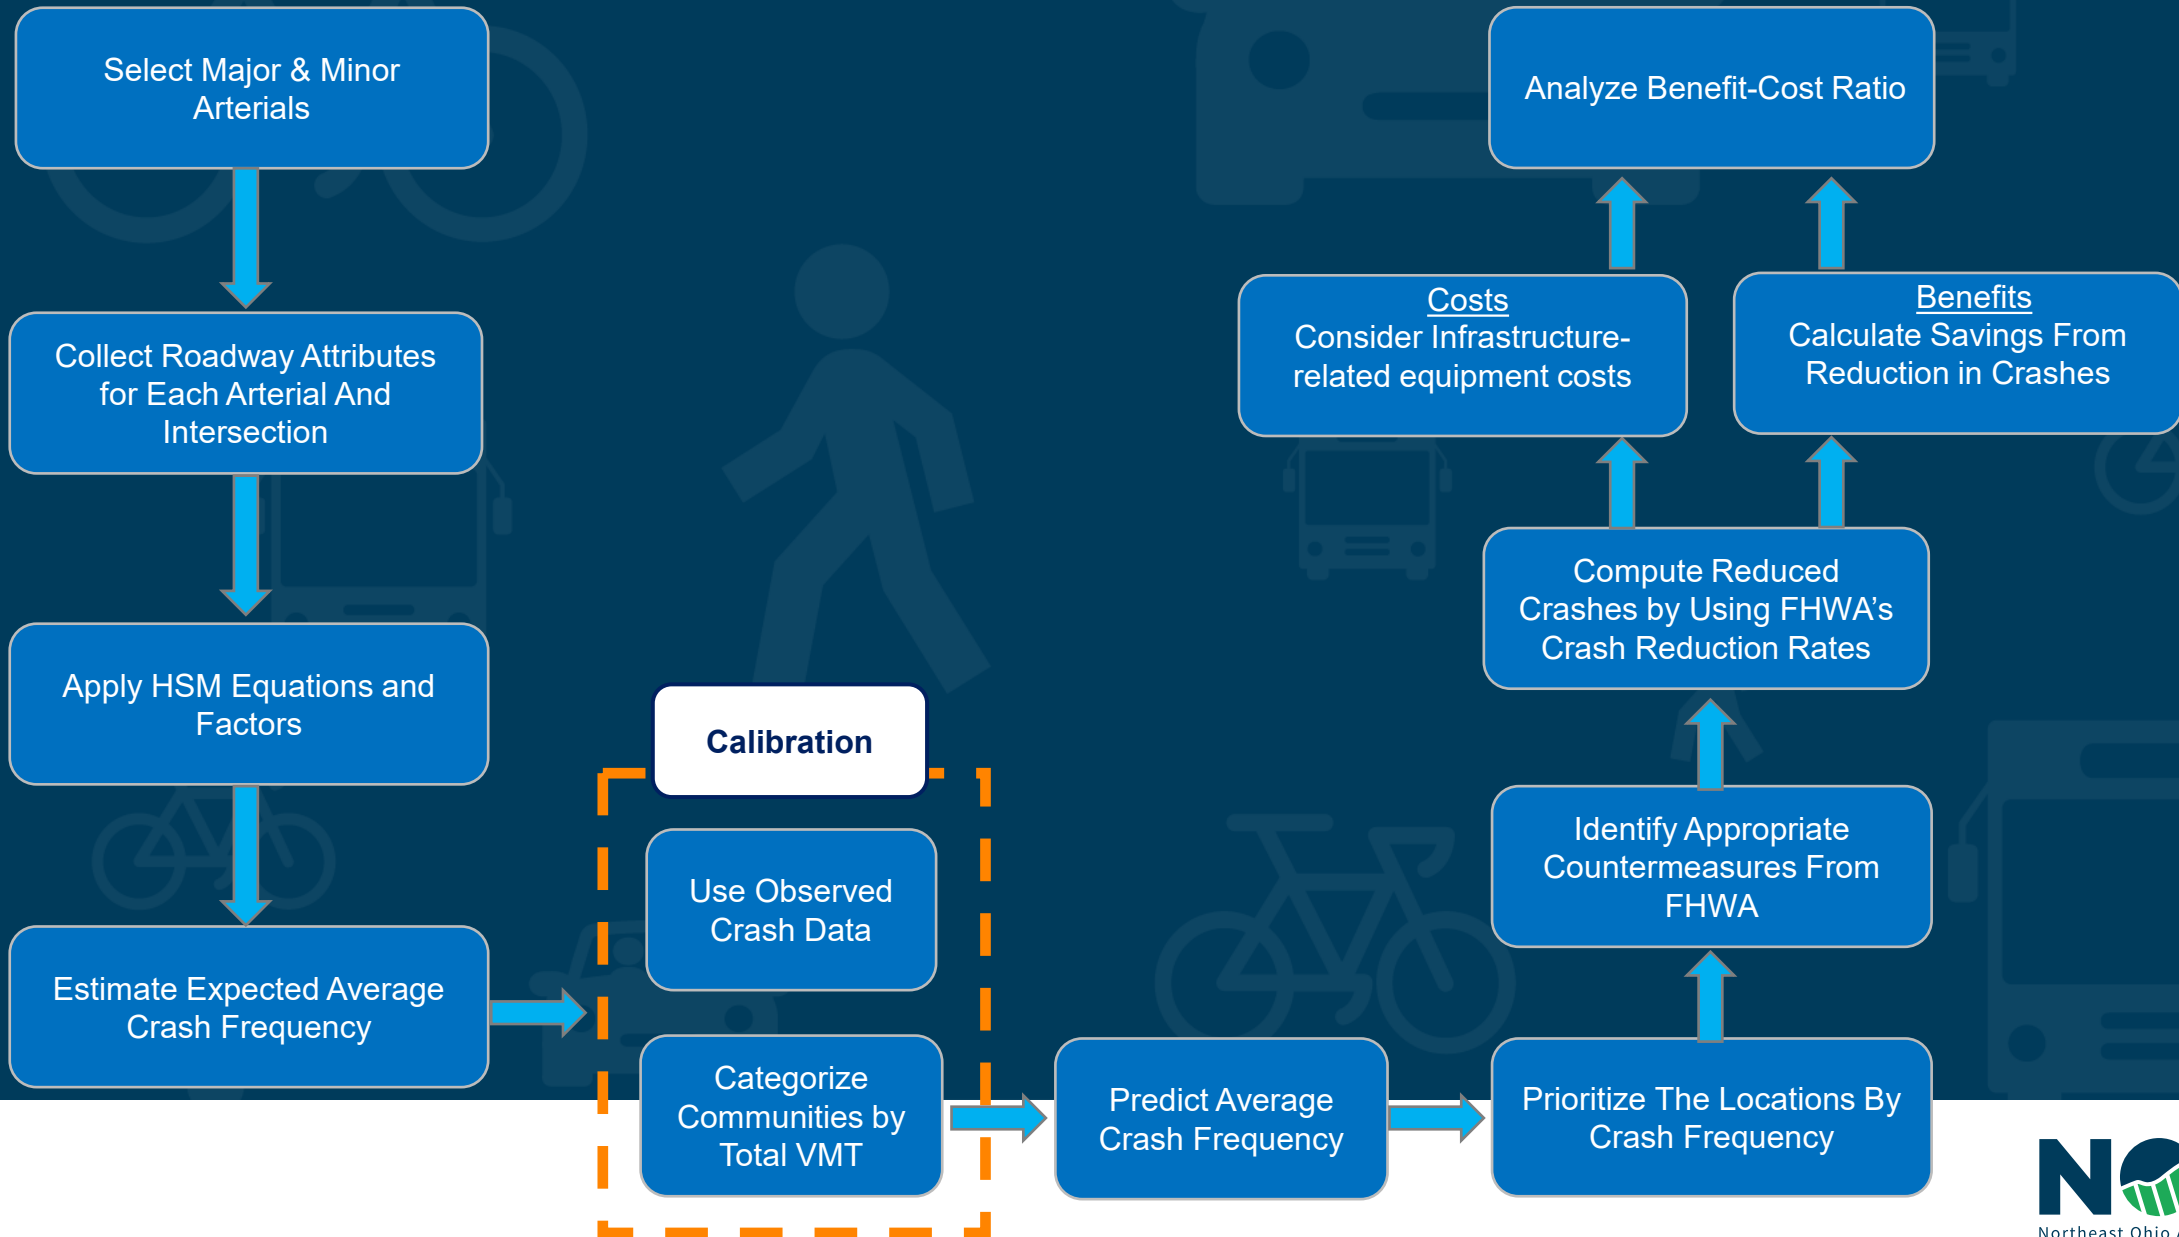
Select Major & Minor Arterials

Collect Roadway Attributes for Each Arterial And Intersection

Apply HSM Equations and Factors

Estimate Expected Average Crash Frequency

Calibration

Use Observed Crash Data

Categorize Communities by Total VMT

Predict Average Crash Frequency

Prioritize The Locations By Crash Frequency

Identify Appropriate Countermeasures From FHWA

Compute Reduced Crashes by Using FHWA's Crash Reduction Rates

Costs
Consider Infrastructure-related equipment costs

Benefits
Calculate Savings From Reduction in Crashes

Analyze Benefit-Cost Ratio

NO
Northeast Ohio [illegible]